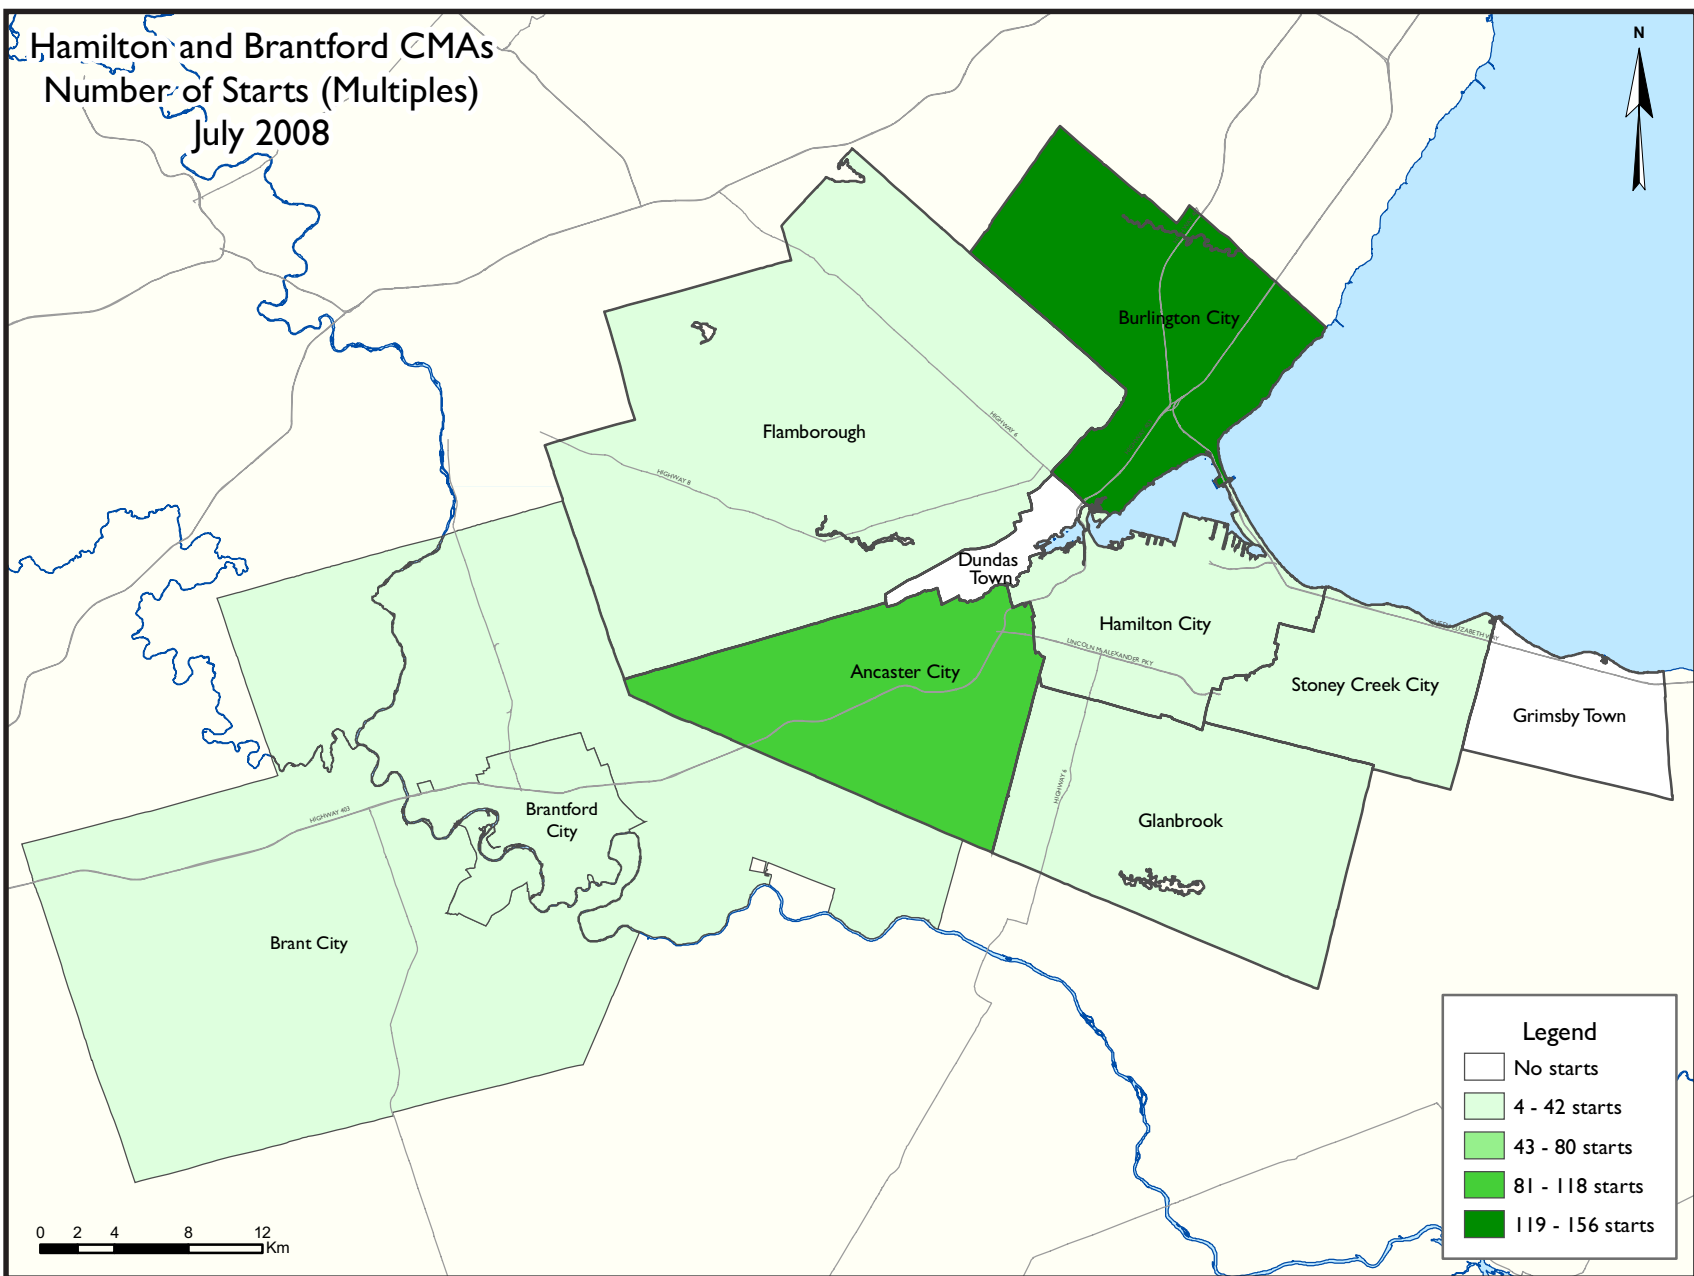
Hamilton and Brantford CMAs
Number of Starts (Multiples)
July 2008

N

Burlington City

Flamborough

HIGHWAY 6

HIGHWAY 8

Dundas Town

Hamilton City

UNCOLN M ALEXANDER PKY

QUEEN ELIZABETH WAY

Stoney Creek City

Grimsby Town

Ancaster City

HIGHWAY 6

Glanbrook

Brantford City

HIGHWAY 403

Brant City

Legend
No starts
4 - 42 starts
43 - 80 starts
81 - 118 starts
119 - 156 starts

0 2 4 8 12 Km